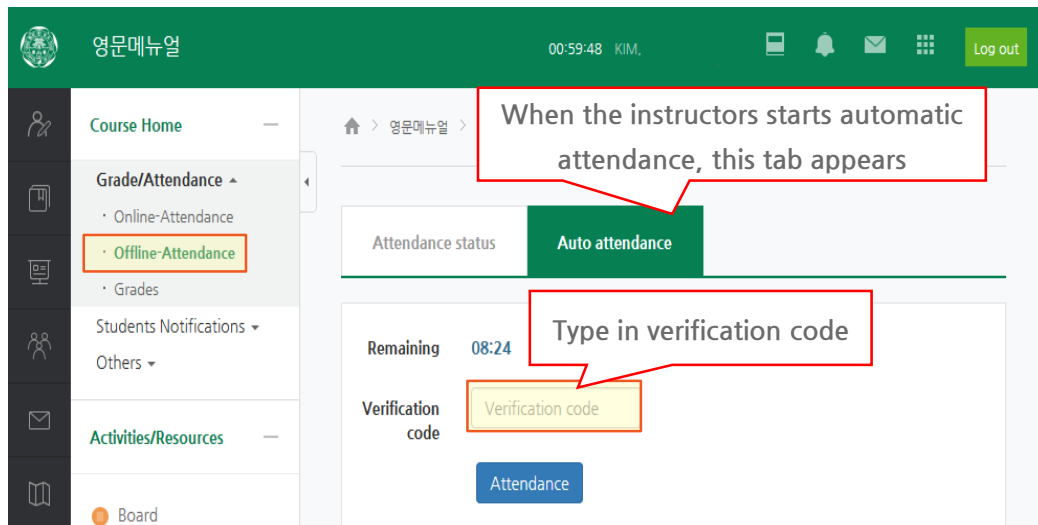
영문메뉴얼

00:59:48 KIM,

Log out

Course Home

Grade/Attendance

· Online-Attendance

· Offline-Attendance

· Grades

Students Notifications

Others

Activities/Resources

Board

영문메뉴얼 >

When the instructors starts automatic attendance, this tab appears

Attendance status

Auto attendance

Type in verification code

Remaining 08:24

Verification code

Verification code

Attendance